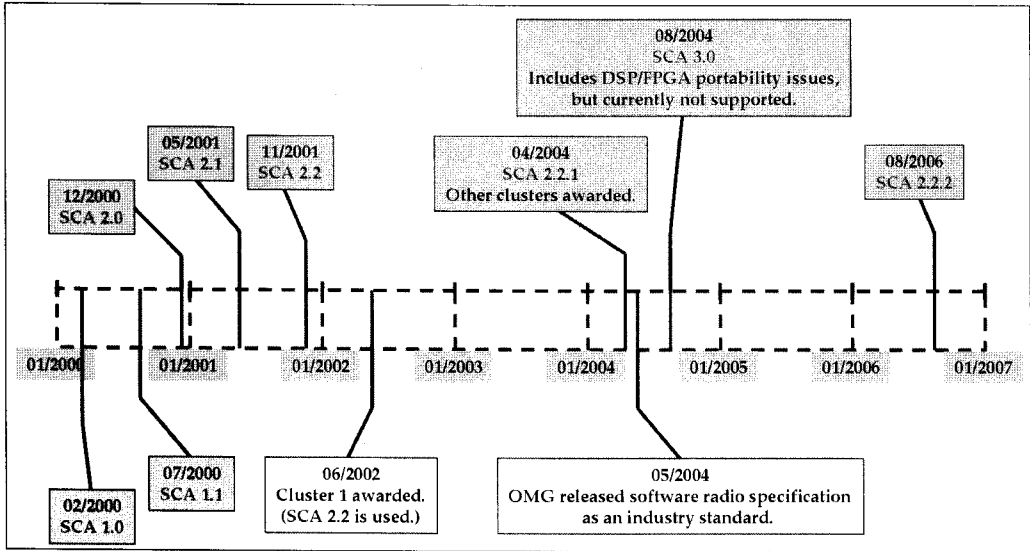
08/2004
SCA 3.0
Includes DSP/FPGA portability issues, but currently not supported.

05/2001
SCA 2.1

11/2001
SCA 2.2

12/2000
SCA 2.0

04/2004
SCA 2.2.1
Other clusters awarded.

08/2006
SCA 2.2.2

01/2000

01/2001

01/2002

01/2003

01/2004

01/2005

01/2006

01/2007

02/2000
SCA 1.0

07/2000
SCA 1.1

06/2002
Cluster 1 awarded.
(SCA 2.2 is used.)

05/2004
OMG released software radio specification as an industry standard.